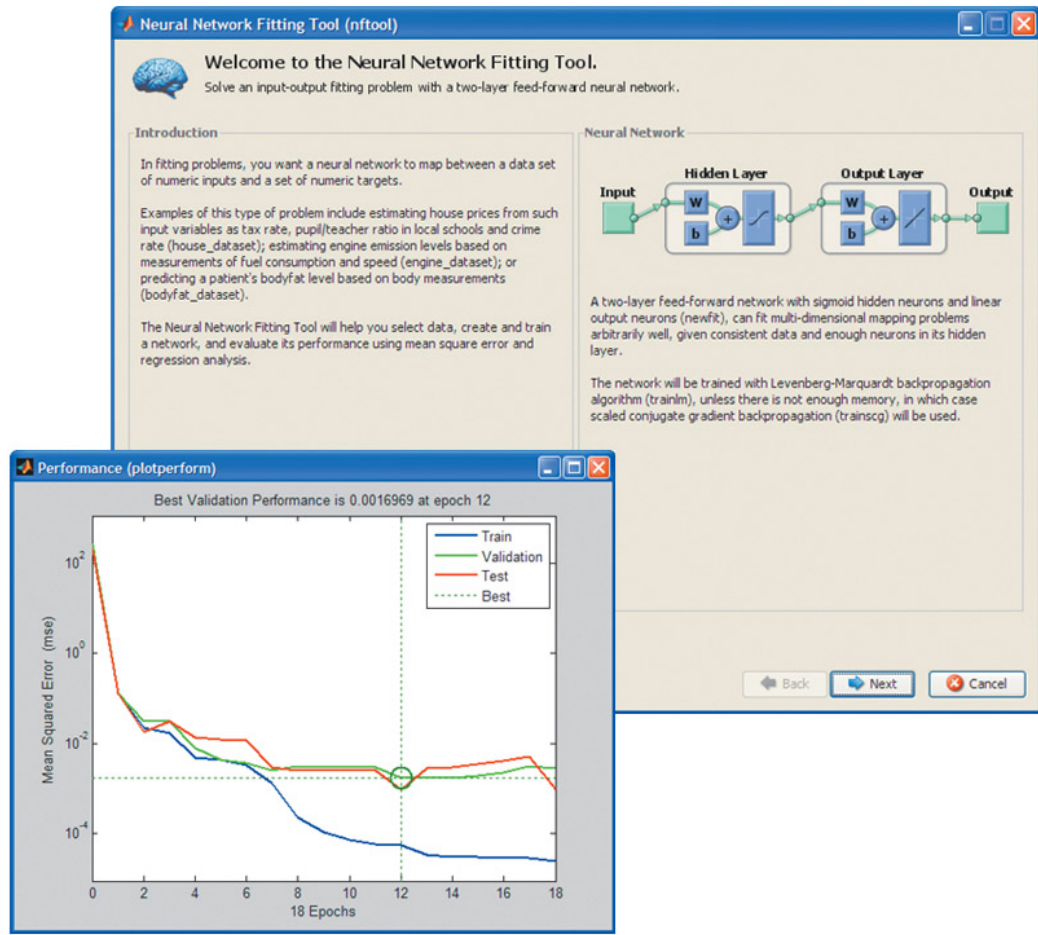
Neural Network Fitting Tool (nftool)

Welcome to the Neural Network Fitting Tool.
Solve an input-output fitting problem with a two-layer feed-forward neural network.

Introduction

In fitting problems, you want a neural network to map between a data set of numeric inputs and a set of numeric targets.

Examples of this type of problem include estimating house prices from such input variables as tax rate, pupil/teacher ratio in local schools and crime rate (house_dataset); estimating engine emission levels based on measurements of fuel consumption and speed (engine_dataset); or predicting a patient's bodyfat level based on body measurements (bodyfat_dataset).

The Neural Network Fitting Tool will help you select data, create and train a network, and evaluate its performance using mean square error and regression analysis.

Neural Network

Input
Hidden Layer
W
b
+
Output Layer
W
b
+
Output

A two-layer feed-forward network with sigmoid hidden neurons and linear output neurons (newfit), can fit multi-dimensional mapping problems arbitrarily well, given consistent data and enough neurons in its hidden layer.

The network will be trained with Levenberg-Marquardt backpropagation algorithm (trainlm), unless there is not enough memory, in which case scaled conjugate gradient backpropagation (trainscg) will be used.

Back
Next
Cancel

Performance (plotperform)

Best Validation Performance is 0.0016969 at epoch 12

Train
Validation
Test
Best

Mean Squared Error (mse)

$10^2$
$10^0$
$10^{-2}$
$10^{-4}$

0 2 4 6 8 10 12 14 16 18
18 Epochs